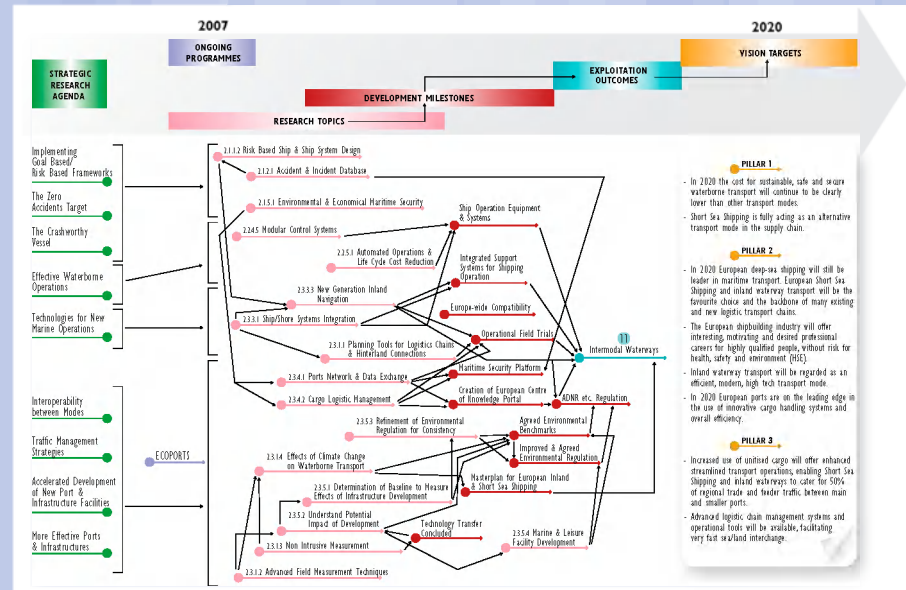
2007

2020

ONGOING PROGRAMMES

VISION TARGETS

EXPLOITATION OUTCOMES

STRATEGIC RESEARCH AGENDA

DEVELOPMENT MILESTONES

RESEARCH TOPICS

Implementing Goal Based/ Risk Based Frameworks

The Zero Accidents Target

The Crashworthy Vessel

Effective Waterborne Operations

Technologies for New Marine Operations

Interoperability between Modes

Traffic Management Strategies

Accelerated Development of New Port & Infrastructure Facilities

More Effective Ports & Infrastructures

ECOPORTS

2.1.1.2 Risk Based Ship & Ship System Design

2.1.2.3 Accident & Incident Database

2.1.5.1 Environmental & Economical Maritime Security

2.2.4.5 Modular Control Systems

2.2.5.1 Automated Operations & Life Cycle Cost Reduction

2.3.3.3 New Generation Inland Navigation

2.3.3.1 Ship/Shore Systems Integration

2.3.1.1 Planning Tools for Logistics Chains & Hinterland Connections

2.3.4.1 Ports Network & Data Exchange

2.3.4.2 Cargo Logistic Management

2.3.5.3 Refinement of Environmental Regulation for Consistency

2.3.1.4 Effects of Climate Change on Waterborne Transport

2.3.5.1 Determination of Baseline to Measure Effects of Infrastructure Development

2.3.5.2 Understand Potential Impact of Development

2.3.1.3 Non Intrusive Measurement

2.3.1.2 Advanced Field Measurement Techniques

Ship Operation Equipment & Systems

Integrated Support Systems for Shipping Operation

Europe-wide Compatibility

Operational Field Trials

Maritime Security Platform

Creation of European Centre of Knowledge Portal

Agreed Environmental Benchmarks

Improved & Agreed Environmental Regulation

Masterplan for European Inland & Short Sea Shipping

Technology Transfer Concluded

2.3.5.4 Marine & Leisure Facility Development

ADNR etc. Regulation

11

Intermodal Waterways

PILLAR 1

- In 2020 the cost for sustainable, safe and secure waterborne transport will continue to be clearly lower than other transport modes.
- Short Sea Shipping is fully acting as an alternative transport mode in the supply chain.

PILLAR 2

- In 2020 European deep-sea shipping will still be leader in maritime transport. European Short Sea Shipping and inland waterway transport will be the favourite choice and the backbone of many existing and new logistic transport chains.
- The European shipbuilding industry will offer interesting, motivating and desired professional careers for highly qualified people, without risk for health, safety and environment (HSE).
- Inland waterway transport will be regarded as an efficient, modern, high tech transport mode.
- In 2020 European ports are on the leading edge in the use of innovative cargo handling systems and overall efficiency.

PILLAR 3

- Increased use of unitised cargo will offer enhanced streamlined transport operations, enabling Short Sea Shipping and inland waterways to cater for 50% of regional trade and feeder traffic between main and smaller ports.
- Advanced logistic chain management systems and operational tools will be available, facilitating very fast sea/land interchange.